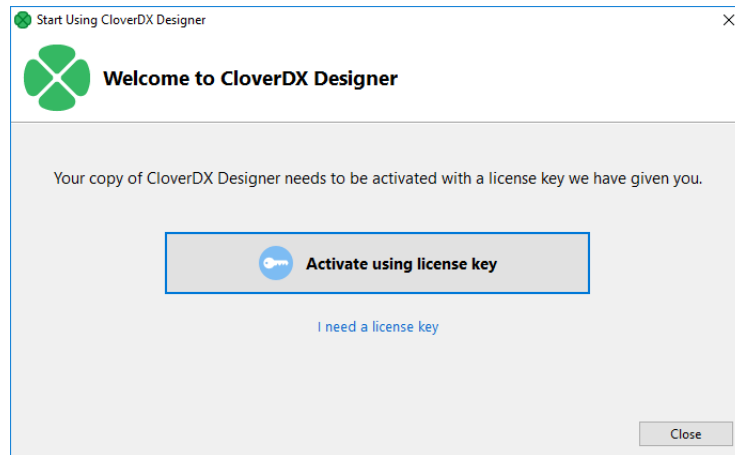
Start Using CloverDX Designer

×

Welcome to CloverDX Designer

Your copy of CloverDX Designer needs to be activated with a license key we have given you.

Activate using license key

I need a license key

Close